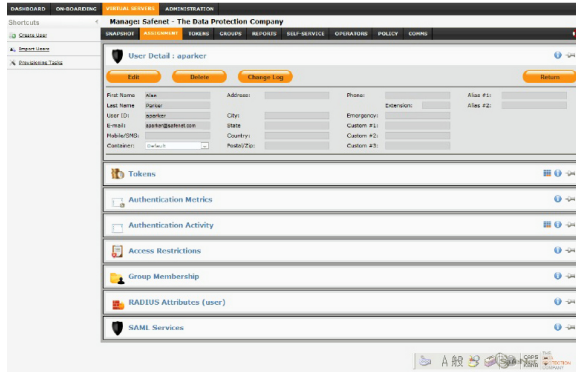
DASHBOARD ON-BOARDING VIRTUAL SERVERS ADMINISTRATION

Shortcuts

Create User

Import Users

Provisioning Tasks

Manage: Safenet - The Data Protection Company

SNAPSHOT ASSIGNMENT TOKENS GROUPS REPORTS SELF-SERVICE OPERATORS POLICY COMMS

User Detail : aparker

Edit Delete Change Log Return

| | | | | | | | |
|---|---|---|---|---|---|---|---|
| First Name | Alan | Address: | | Phone: | | Alias #1: | |
| Last Name | Parker | | | Extension: | | Alias #2: | |
| User ID: | aparker | City: | | Emergency: | | | |
| E-mail: | aparker@safenet.com | State | | Custom #1: | | | |
| Mobile/SMS: | | Country: | | Custom #2: | | | |
| Container: | Default | Postal/Zip: | | Custom #3: | | | |

Tokens

Authentication Metrics

Authentication Activity

Access Restrictions

Group Membership

RADIUS Attributes (user)

SAML Services